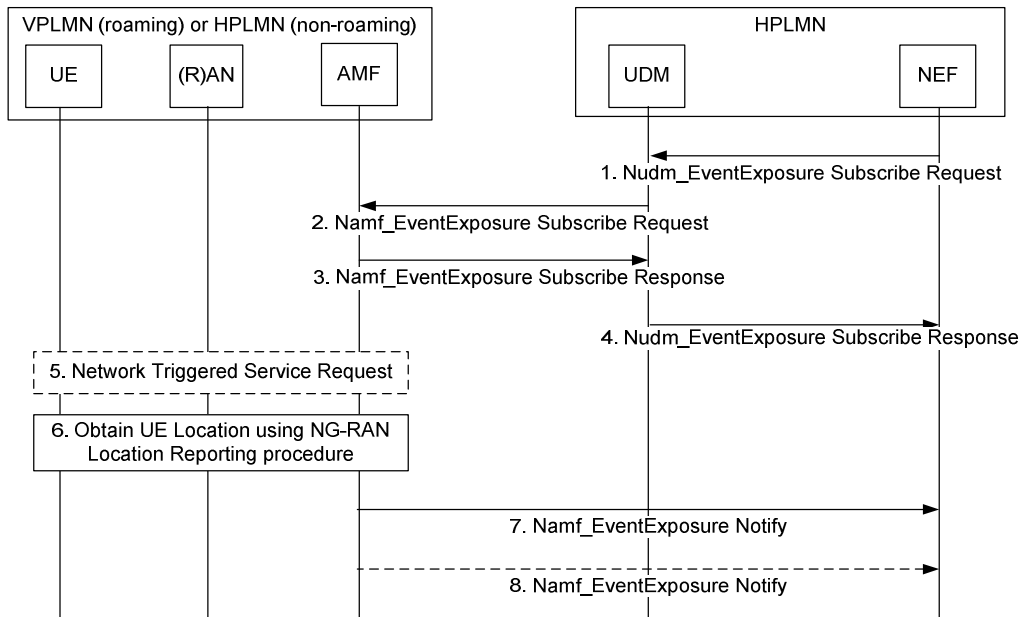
VPLMN (roaming) or HPLMN (non-roaming)

UE

(R)AN

AMF

HPLMN

UDM

NEF

1. Nudm_EventExposure Subscribe Request

2. Namf_EventExposure Subscribe Request

3. Namf_EventExposure Subscribe Response

4. Nudm_EventExposure Subscribe Response

5. Network Triggered Service Request

6. Obtain UE Location using NG-RAN Location Reporting procedure

7. Namf_EventExposure Notify

8. Namf_EventExposure Notify